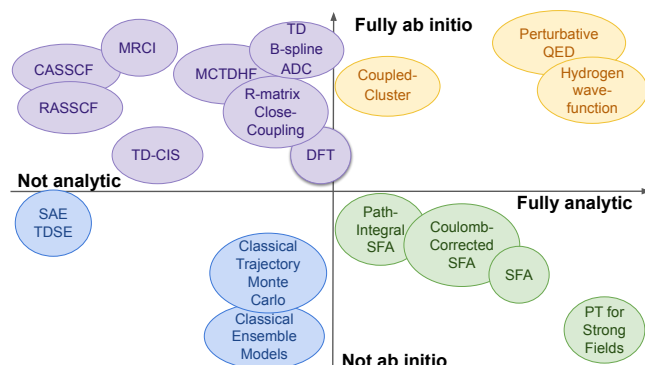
Fully ab initio

Not analytic

Fully analytic

Not ab initio

CASSCF

MRCI

RASSCF

MCTDHF

TD B-spline ADC

R-matrix Close-Coupling

TD-CIS

DFT

Coupled-Cluster

Perturbative QED

Hydrogen wave-function

SAE TDSE

Classical Trajectory Monte Carlo

Classical Ensemble Models

Path-Integral SFA

Coulomb-Corrected SFA

SFA

PT for Strong Fields